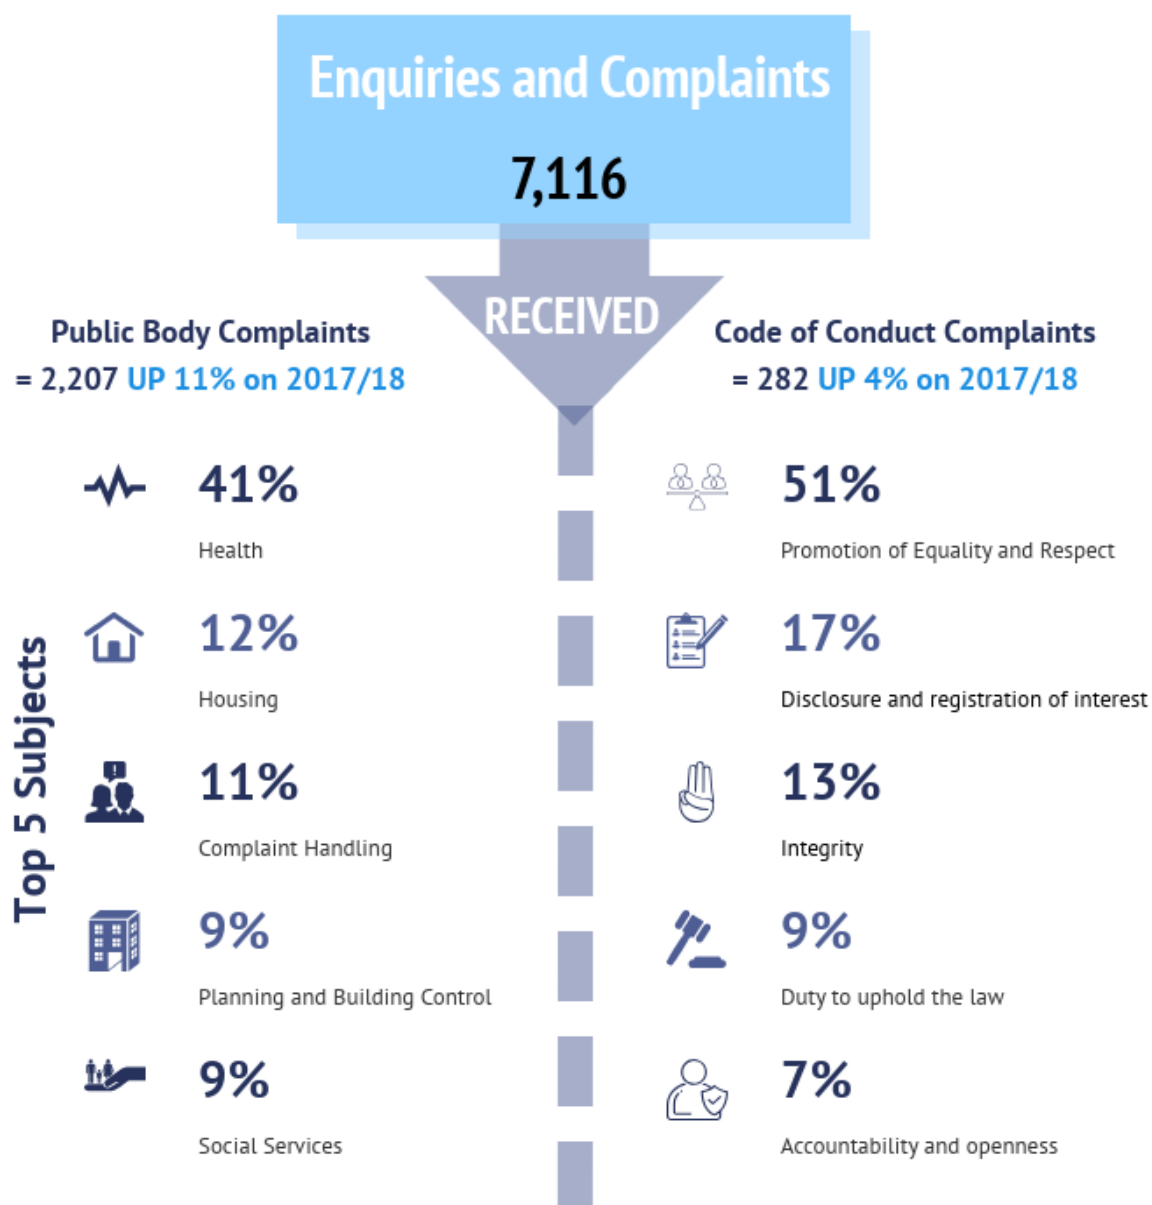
Enquiries and Complaints

7,116

RECEIVED

Public Body Complaints
= 2,207 UP 11% on 2017/18

Code of Conduct Complaints
= 282 UP 4% on 2017/18

Top 5 Subjects

41%
Health

12%
Housing

11%
Complaint Handling

9%
Planning and Building Control

9%
Social Services

51%
Promotion of Equality and Respect

17%
Disclosure and registration of interest

13%
Integrity

9%
Duty to uphold the law

7%
Accountability and openness